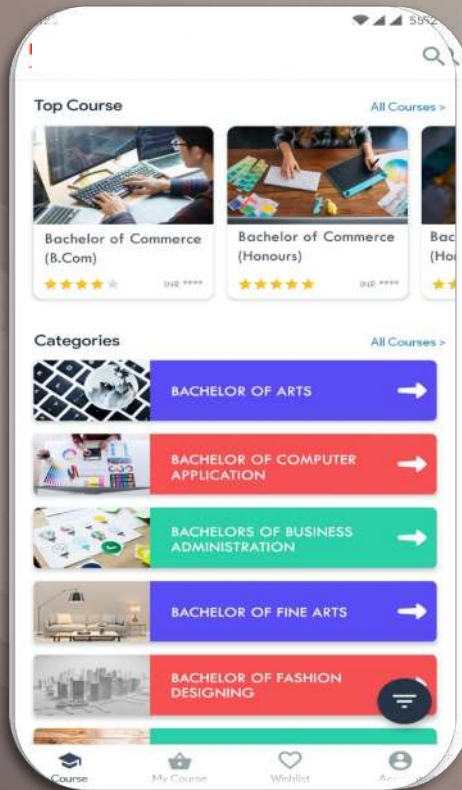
55%

Top Course

All Courses >

Bachelor of Commerce (B.Com)

INR ****

Bachelor of Commerce (Honours)

INR ****

Bac (Ho

Categories

All Courses >

BACHELOR OF ARTS

BACHELOR OF COMPUTER APPLICATION

BACHELORS OF BUSINESS ADMINISTRATION

BACHELOR OF FINE ARTS

BACHELOR OF FASHION DESIGNING

Course

My Course

Wishlist

Ac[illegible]